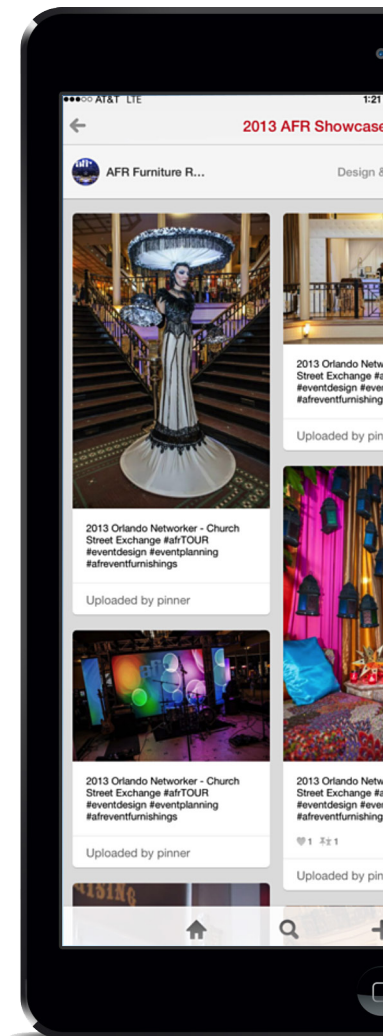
●●●○○ AT&T LTE

1:21

2013 AFR Showcase

AFR Furniture R...

Design &

2013 Orlando Networker - Church Street Exchange #afrTOUR #eventdesign #eventplanning #afreventfurnishings

Uploaded by pinner

2013 Orlando Networker - Church Street Exchange #afrTOUR #eventdesign #eventplanning #afreventfurnishings

Uploaded by pinner

2013 Orlando Netw Street Exchange #a #eventdesign #eve #afreventfurnishing

Uploaded by pin

2013 Orlando Netw Street Exchange #a #eventdesign #eve #afreventfurnishing

1 1

Uploaded by pin